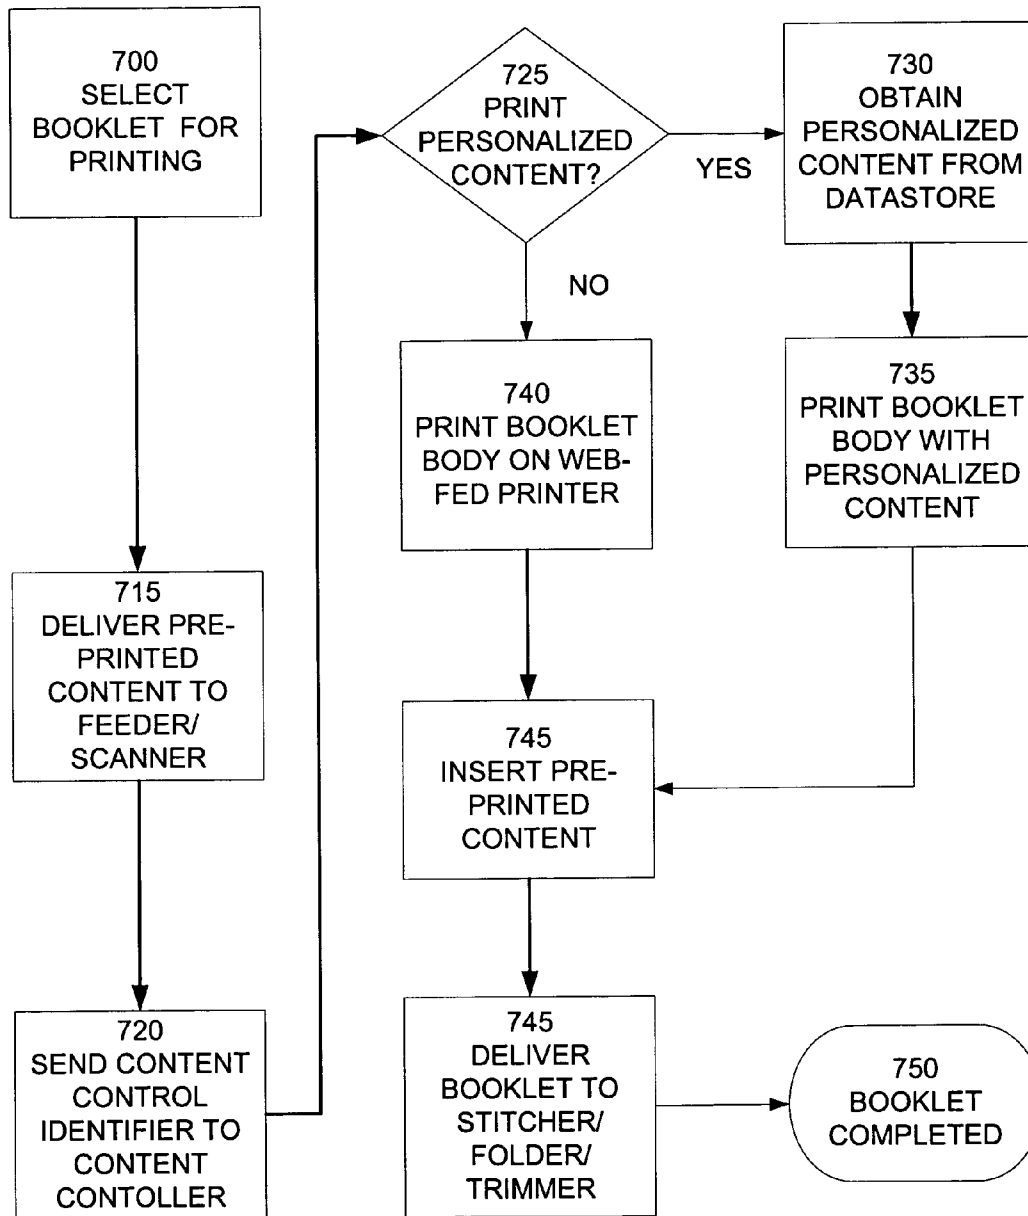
700
SELECT BOOKLET FOR PRINTING

725
PRINT PERSONALIZED CONTENT?

YES

730
OBTAIN PERSONALIZED CONTENT FROM DATASTORE

NO

740
PRINT BOOKLET BODY ON WEB-FED PRINTER

735
PRINT BOOKLET BODY WITH PERSONALIZED CONTENT

715
DELIVER PRE-PRINTED CONTENT TO FEEDER/ SCANNER

745
INSERT PRE-PRINTED CONTENT

720
SEND CONTENT CONTROL IDENTIFIER TO CONTENT CONTOLLER

745
DELIVER BOOKLET TO STITCHER/ FOLDER/ TRIMMER

750
BOOKLET COMPLETED